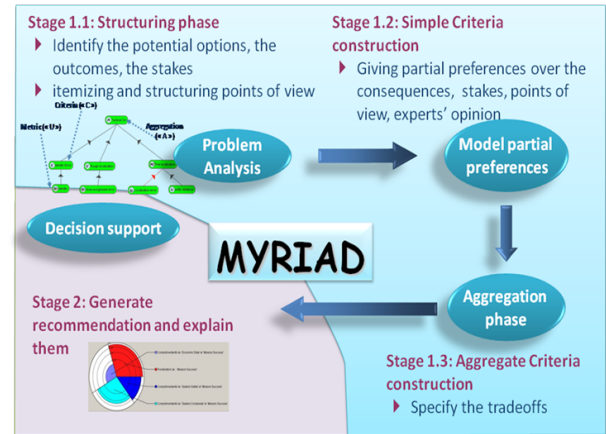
Stage 1.1: Structuring phase

Identify the potential options, the outcomes, the stakes

itemizing and structuring points of view

Criteria (« C »)

Metric (« U »)

Aggregation (« A »)

Problem Analysis

Stage 1.2: Simple Criteria construction

Giving partial preferences over the consequences, stakes, points of view, experts' opinion

Model partial preferences

Decision support

MYRIAD

Aggregation phase

Stage 2: Generate recommendation and explain them

Stage 1.3: Aggregate Criteria construction

Specify the tradeoffs